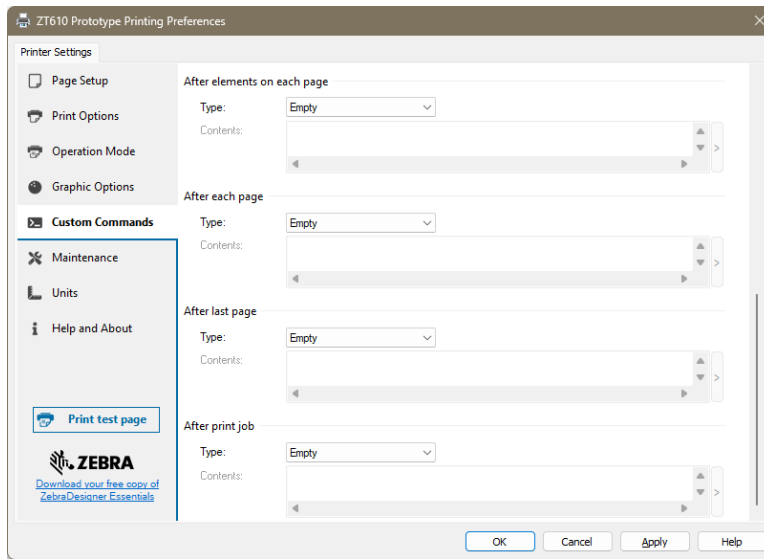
ZT610 Prototype Printing Preferences

Printer Settings

Page Setup
Print Options
Operation Mode
Graphic Options
Custom Commands
Maintenance
Units
Help and About

Print test page

ZEBRA
Download your free copy of ZebraDesigner Essentials

After elements on each page
Type: Empty
Contents:

After each page
Type: Empty
Contents:

After last page
Type: Empty
Contents:

After print job
Type: Empty
Contents:

OK Cancel Apply Help